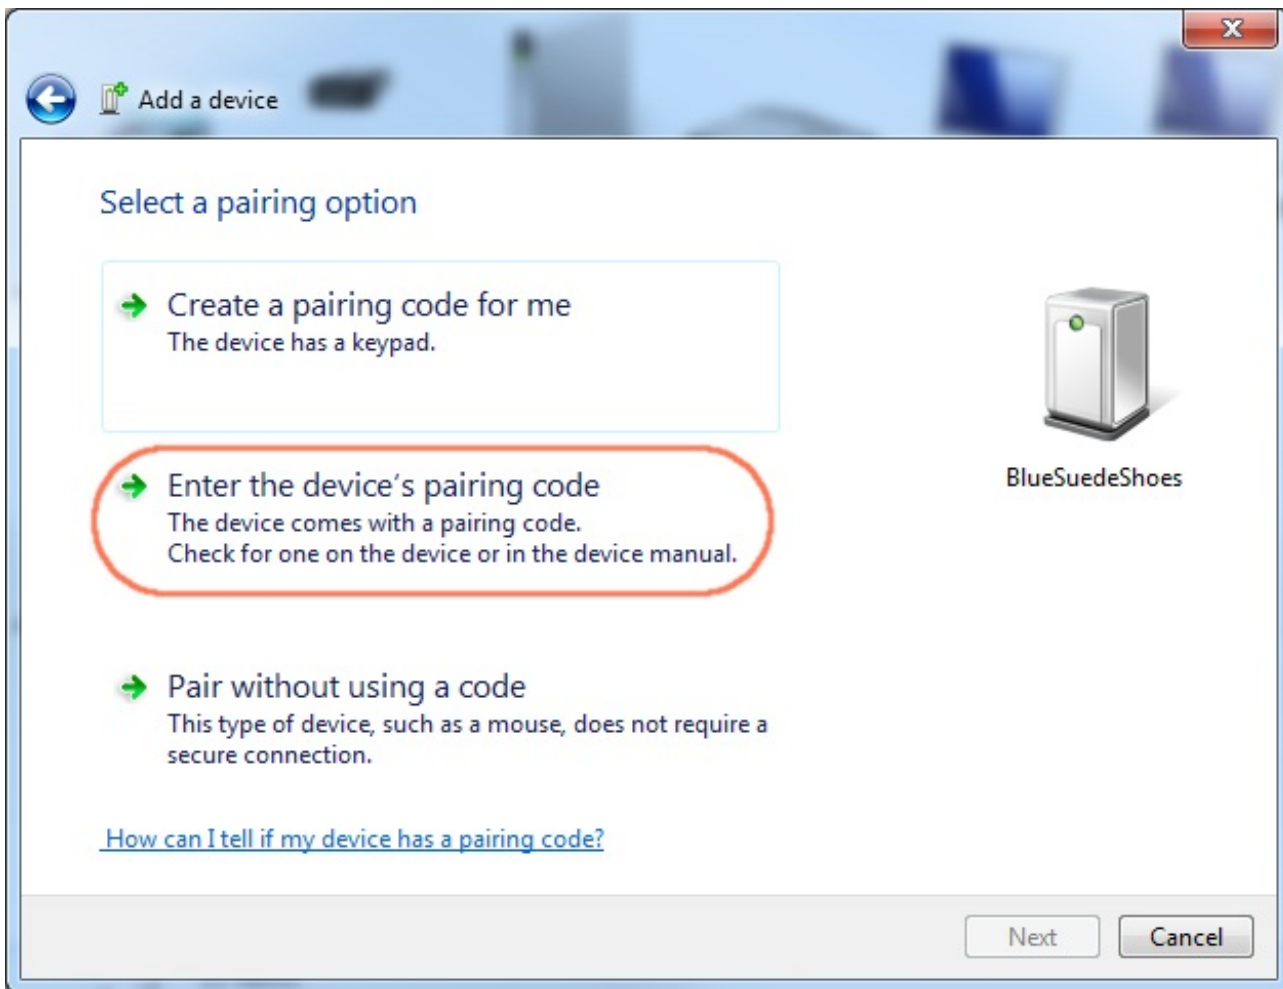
Add a device

Select a pairing option

Create a pairing code for me
The device has a keypad.

Enter the device's pairing code
The device comes with a pairing code.
Check for one on the device or in the device manual.

Pair without using a code
This type of device, such as a mouse, does not require a secure connection.

How can I tell if my device has a pairing code?

BlueSuedeShoes

Next

Cancel